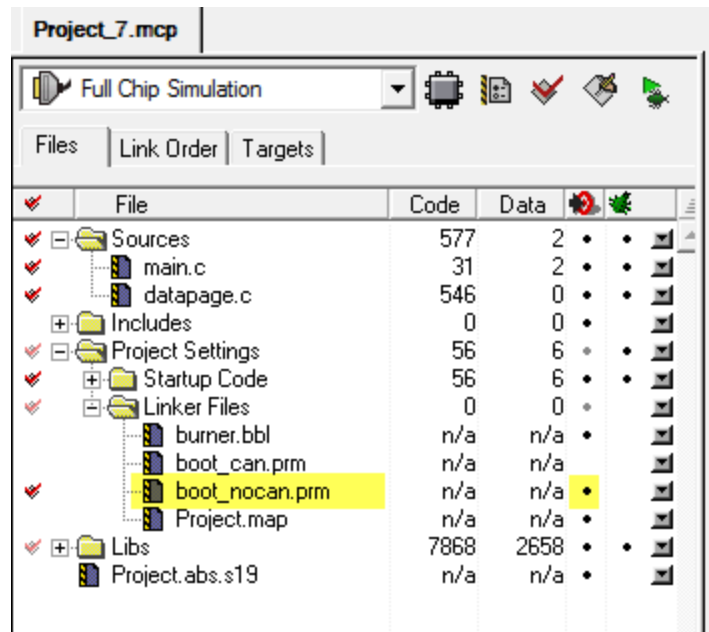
Project_7.mcp

Full Chip Simulation

Files | Link Order | Targets

| File | Code | Data | | |
|---|---|---|---|---|
| Sources | 577 | 2 | • | • |
| main.c | 31 | 2 | • | • |
| datapage.c | 546 | 0 | • | • |
| Includes | 0 | 0 | • | |
| Project Settings | 56 | 6 | • | • |
| Startup Code | 56 | 6 | • | • |
| Linker Files | 0 | 0 | • | |
| burner.bbl | n/a | n/a | • | |
| boot_can.prm | n/a | n/a | | |
| boot_nocan.prm | n/a | n/a | • | |
| Project.map | n/a | n/a | • | |
| Libs | 7868 | 2658 | • | • |
| Project.abs.s19 | n/a | n/a | • | |